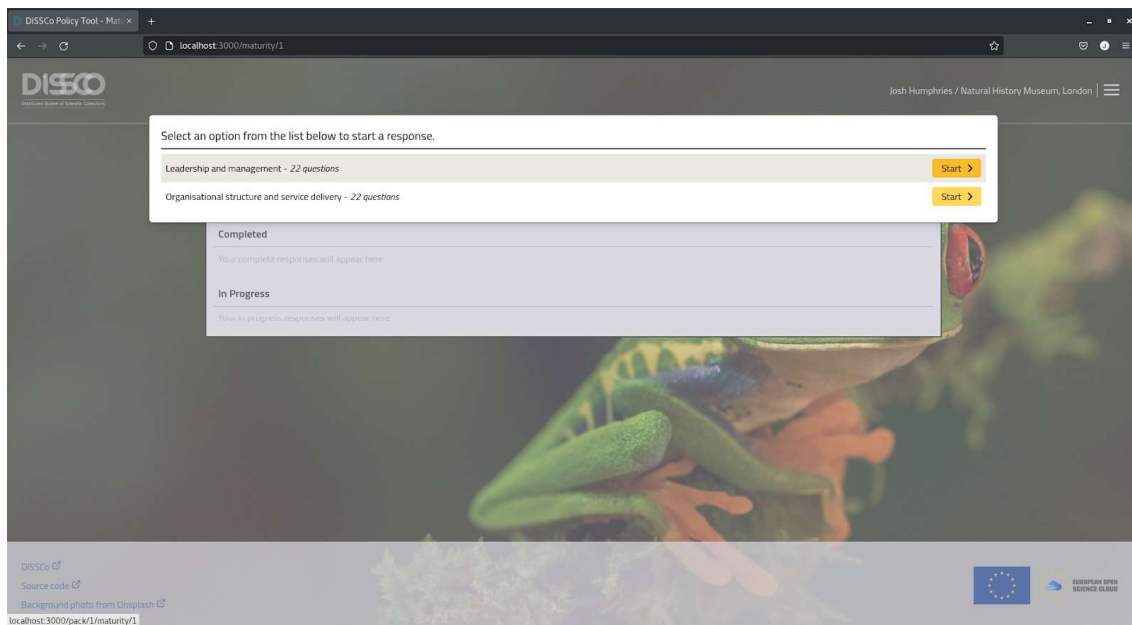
DiSSCo Policy Tool - Mat

localhost:3000/maturity/1

DISSCO
Distributed System of Scientific Collections

Josh Humphries / Natural History Museum, London

Select an option from the list below to start a response.

Leadership and management - *22 questions* Start >

Organisational structure and service delivery - *22 questions* Start >

Completed

Your complete responses will appear here

In Progress

Your in progress responses will appear here

DiSSCo
Source code
Background photo from Unsplash

EUROPEAN OPEN SCIENCE CLOUD

localhost:3000/pack/1/maturity/1